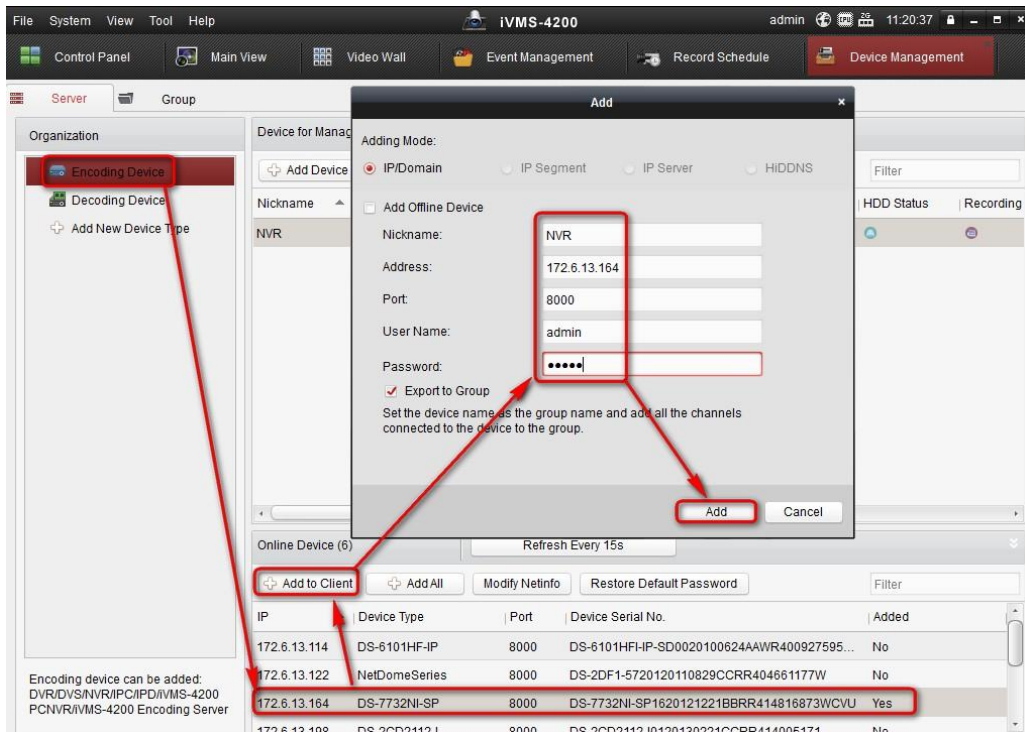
File System View Tool Help iVMS-4200 admin 11:20:37

Control Panel Main View Video Wall Event Management Record Schedule Device Management

Server Group

Organization

Encoding Device
Decoding Device
Add New Device Type

Device for Manag

Add Device

Nickname
NVR

Filter
HDD Status Recording

Add

Adding Mode:
IP/Domain IP Segment IP Server HiDDNS

Add Offline Device

Nickname: NVR
Address: 172.6.13.164
Port: 8000
User Name: admin
Password: •••••

Export to Group
Set the device name as the group name and add all the channels connected to the device to the group.

Add Cancel

Online Device (6) Refresh Every 15s

Add to Client Add All Modify Netinfo Restore Default Password Filter

| IP | Device Type | Port | Device Serial No. | Added |
|---|---|---|---|---|
| 172.6.13.114 | DS-6101HF-IP | 8000 | DS-6101HFI-IP-SD0020100624AAWR400927595... | No |
| 172.6.13.122 | NetDomeSeries | 8000 | DS-2DF1-5720120110829CCRR404661177W | No |
| 172.6.13.164 | DS-7732NI-SP | 8000 | DS-7732NI-SP1620121221BBRR414816873WCVU | Yes |
| 172.6.13.198 | DS-2CD2112-I | 8000 | DS-2CD2112-I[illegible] | No |

Encoding device can be added: DVR/DVS/NVR/IPC/IPD/iVMS-4200 PCNVR/iVMS-4200 Encoding Server